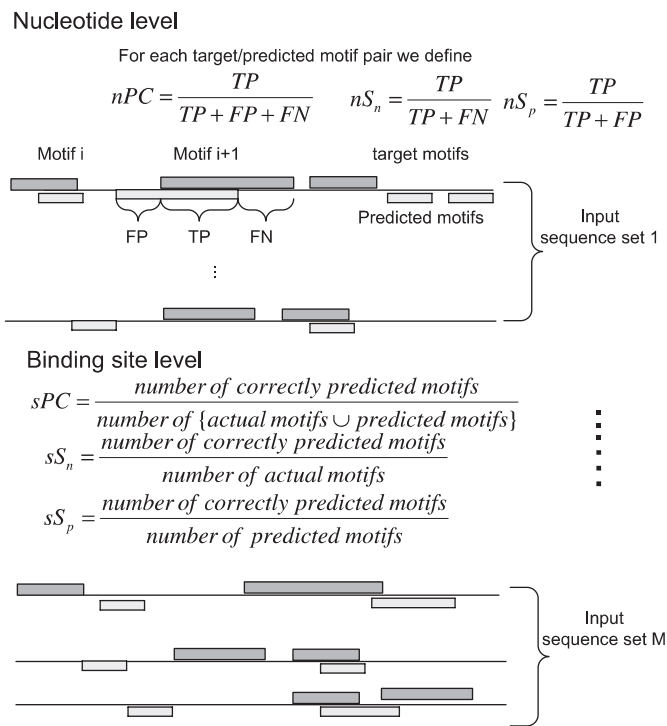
Nucleotide level

For each target/predicted motif pair we define

$nPC = \frac{TP}{TP+FP+FN}$ $nS_n = \frac{TP}{TP+FN}$ $nS_p = \frac{TP}{TP+FP}$

Motif i Motif i+1 target motifs

Predicted motifs

FP TP FN

Input sequence set 1

Binding site level

$sPC = \frac{number\ of\ correctly\ predicted\ motifs}{number\ of\ \{actual\ motifs \cup predicted\ motifs\}}$

$sS_n = \frac{number\ of\ correctly\ predicted\ motifs}{number\ of\ actual\ motifs}$

$sS_p = \frac{number\ of\ correctly\ predicted\ motifs}{number\ of\ predicted\ motifs}$

Input sequence set M